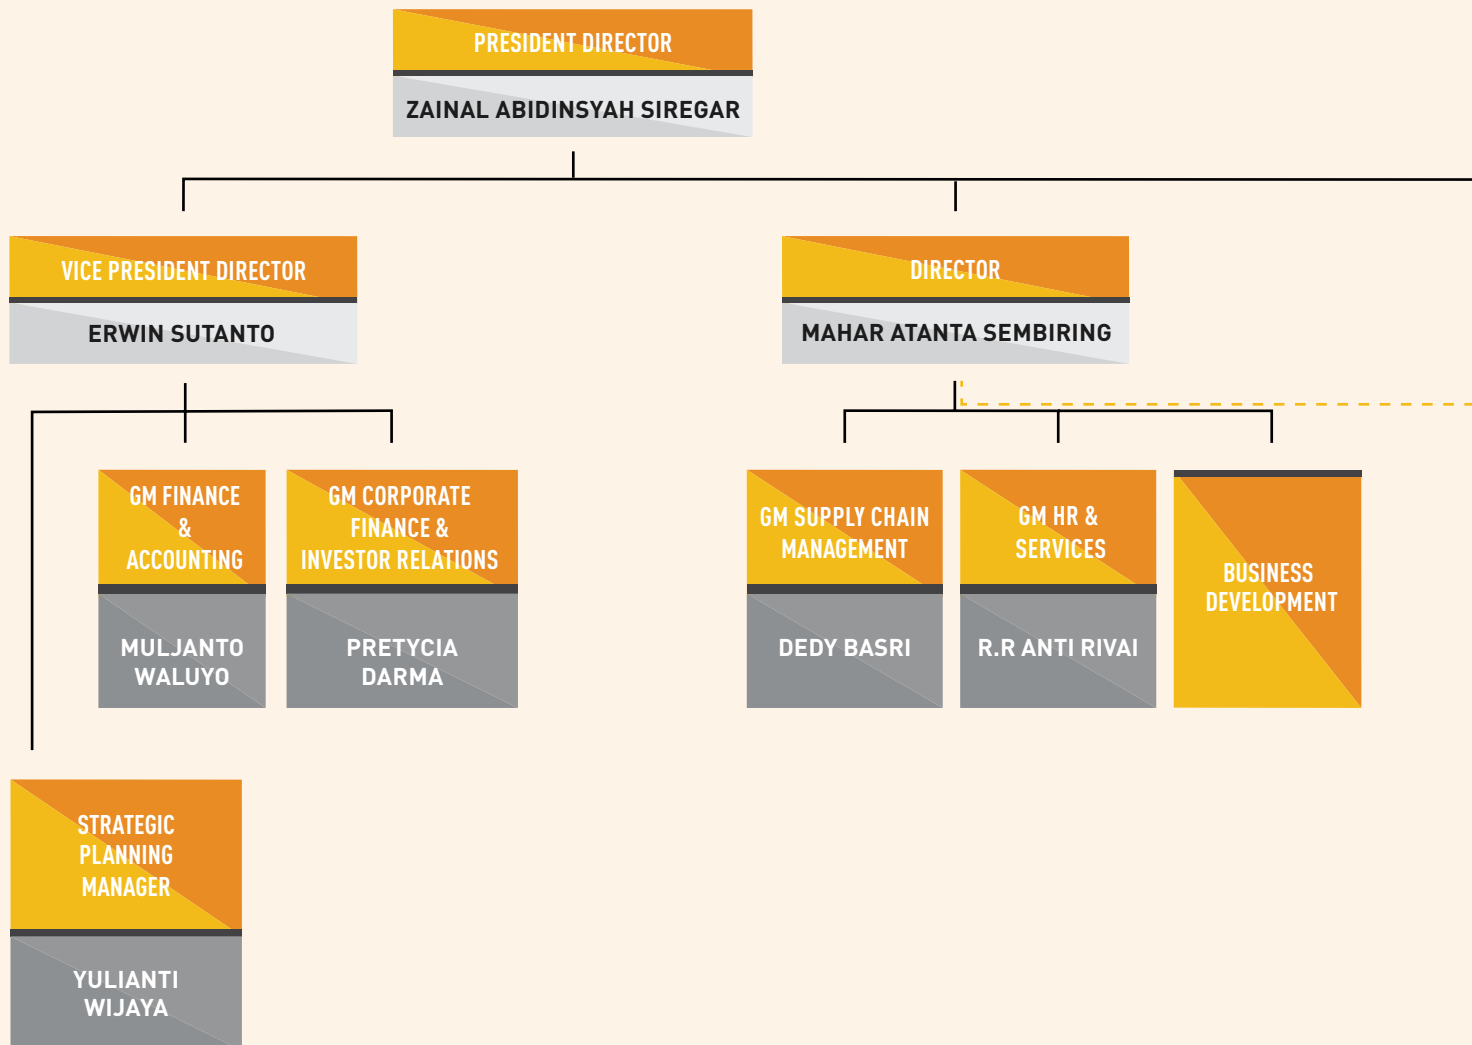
PRESIDENT DIRECTOR
ZAINAL ABIDINSYAH SIREGAR

VICE PRESIDENT DIRECTOR
ERWIN SUTANTO

DIRECTOR
MAHAR ATANTA SEMBIRING

GM FINANCE & ACCOUNTING
MULJANTO WALUYO

GM CORPORATE FINANCE & INVESTOR RELATIONS
PRETYCIA DARMA

GM SUPPLY CHAIN MANAGEMENT
DEDY BASRI

GM HR & SERVICES
R.R ANTI RIVAI

BUSINESS DEVELOPMENT

STRATEGIC PLANNING MANAGER
YULIANTI WIJAYA